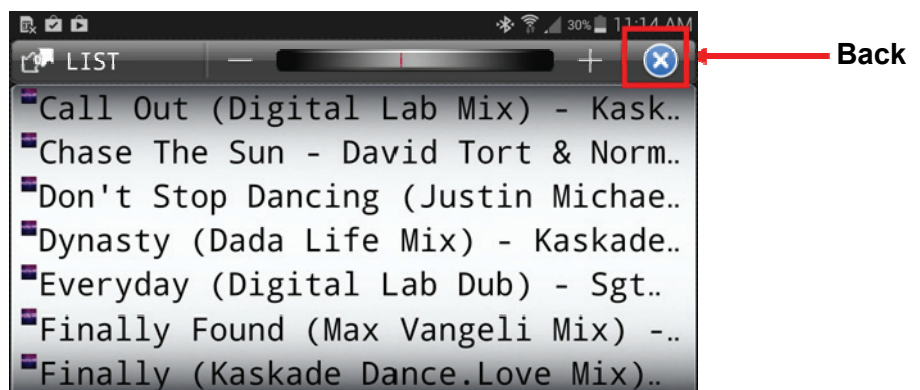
30% 11:14 AM

LIST − +

Back

Call Out (Digital Lab Mix) - Kask..
Chase The Sun - David Tort & Norm..
Don't Stop Dancing (Justin Michae..
Dynasty (Dada Life Mix) - Kaskade..
Everyday (Digital Lab Dub) - Sgt..
Finally Found (Max Vangeli Mix) -..
Finally (Kaskade Dance.Love Mix)..